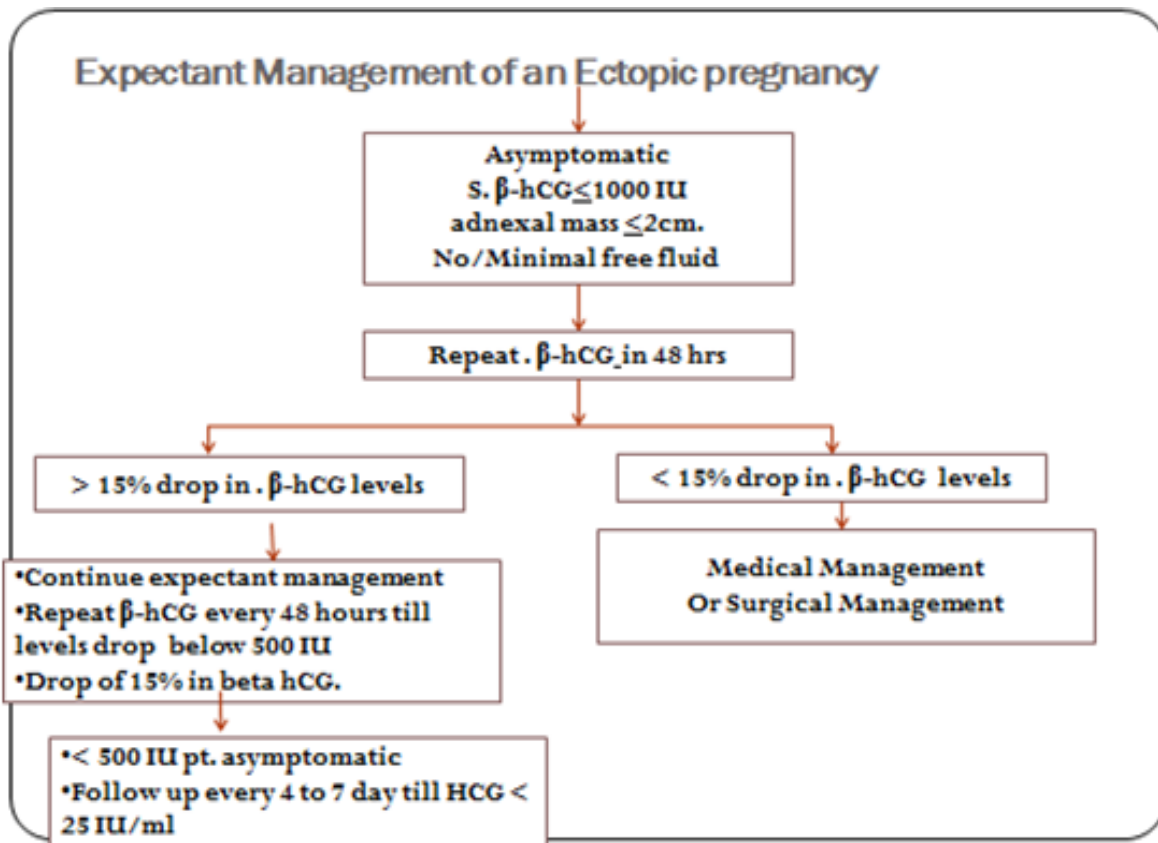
Expectant Management of an Ectopic pregnancy

Asymptomatic
S. β-hCG ≤ 1000 IU
adnexal mass ≤ 2cm.
No/Minimal free fluid

Repeat . β-hCG in 48 hrs

> 15% drop in . β-hCG levels

•Continue expectant management
•Repeat β-hCG every 48 hours till levels drop below 500 IU
•Drop of 15% in beta hCG.

•< 500 IU pt. asymptomatic
•Follow up every 4 to 7 day till HCG < 25 IU/ml

< 15% drop in . β-hCG levels

Medical Management
Or Surgical Management